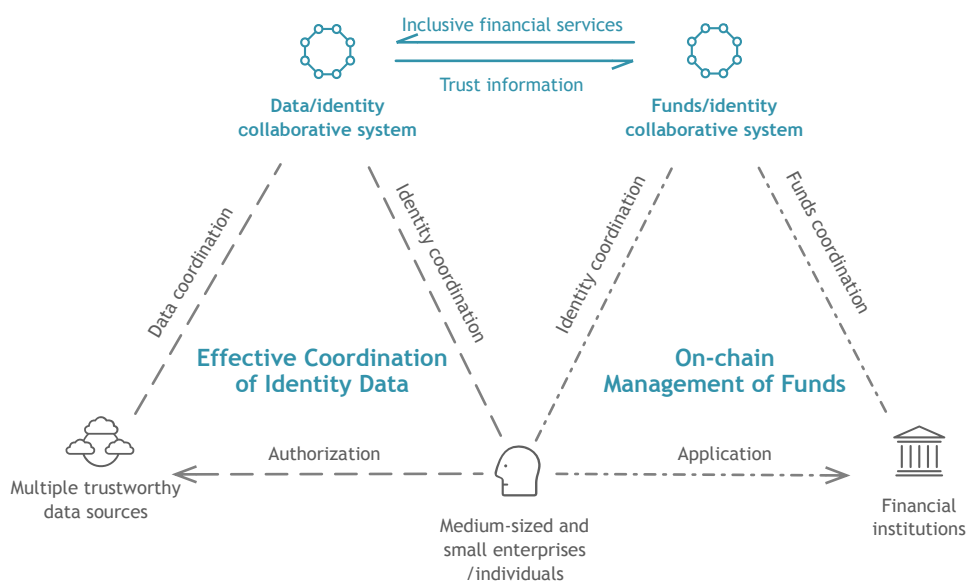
Inclusive financial services

Trust information

Data/identity collaborative system

Funds/identity collaborative system

Data coordination

Identity coordination

Identity coordination

Funds coordination

Effective Coordination of Identity Data

On-chain Management of Funds

Authorization

Application

Multiple trustworthy data sources

Medium-sized and small enterprises /individuals

Financial institutions